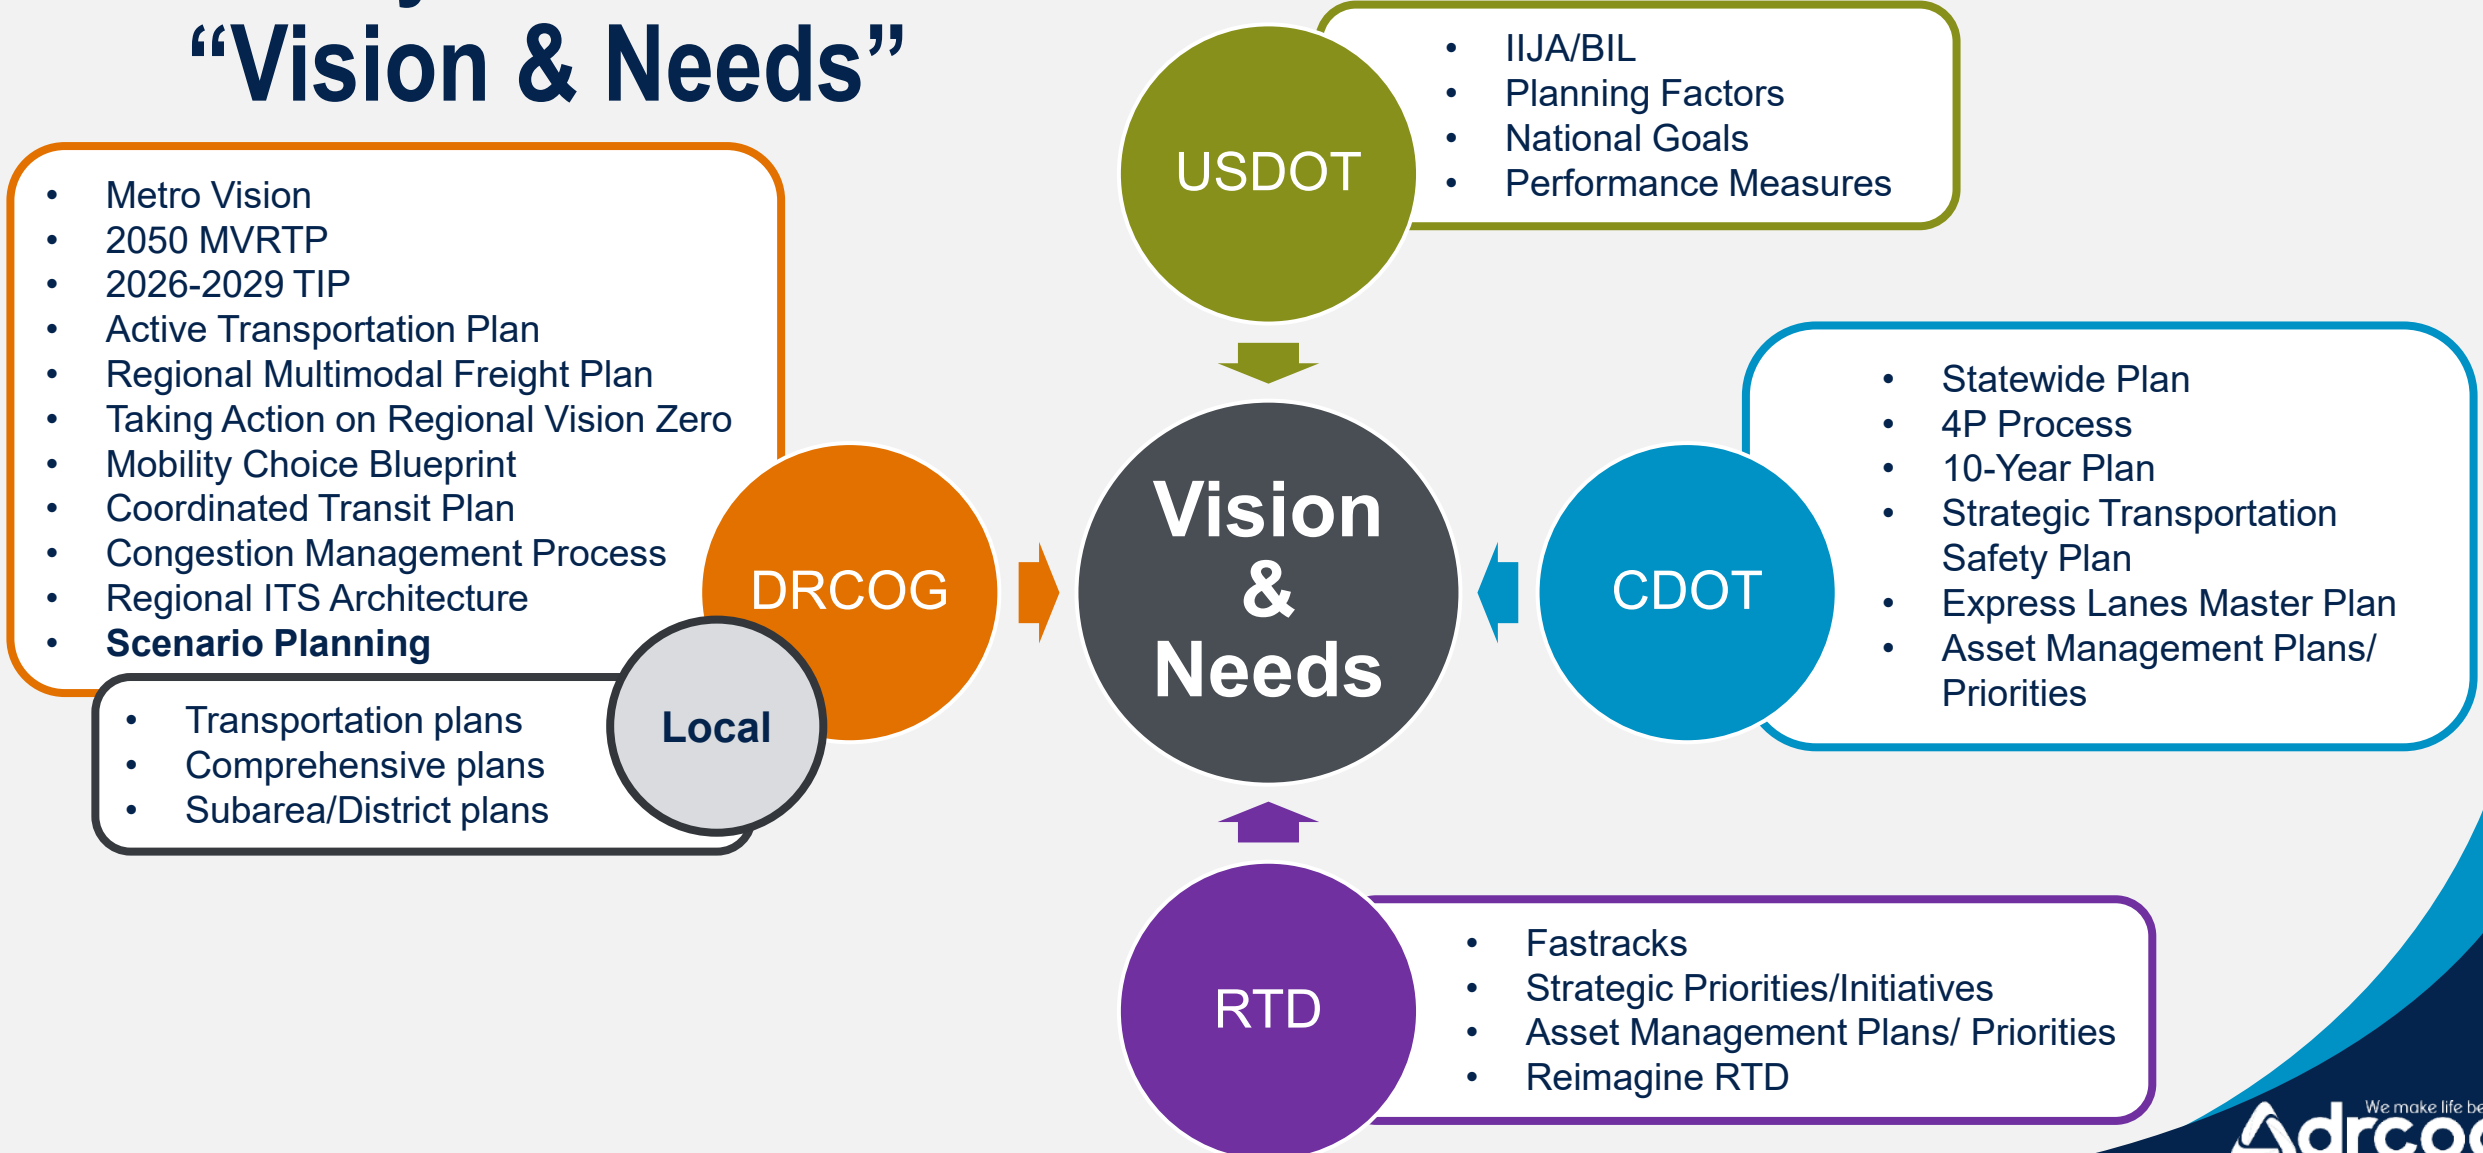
"Vision & Needs"

- Metro Vision
- 2050 MVRTP
- 2026-2029 TIP
- Active Transportation Plan
- Regional Multimodal Freight Plan
- Taking Action on Regional Vision Zero
- Mobility Choice Blueprint
- Coordinated Transit Plan
- Congestion Management Process
- Regional ITS Architecture
- **Scenario Planning**

DRCOG

- Transportation plans
- Comprehensive plans
- Subarea/District plans

Local

USDOT

- IIJA/BIL
- Planning Factors
- National Goals
- Performance Measures

Vision & Needs

CDOT

- Statewide Plan
- 4P Process
- 10-Year Plan
- Strategic Transportation Safety Plan
- Express Lanes Master Plan
- Asset Management Plans/ Priorities

RTD

- Fastracks
- Strategic Priorities/Initiatives
- Asset Management Plans/ Priorities
- Reimagine RTD

We make life be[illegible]
drco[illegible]